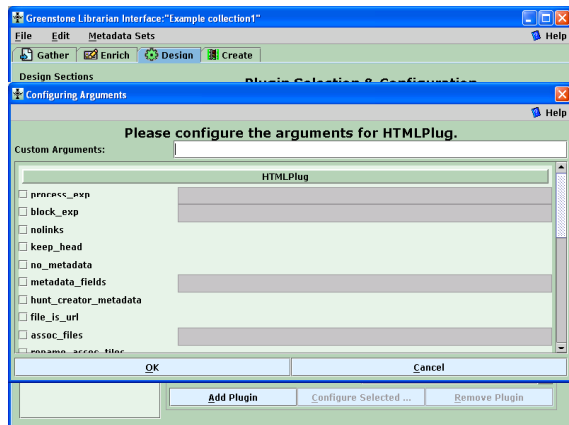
Greenstone Librarian Interface:"Example collection1"

File Edit Metadata Sets

Help

Gather Enrich Design Create

Design Sections

Plugin Selection & Configuration

Configuring Arguments

Help

Please configure the arguments for HTMLPlug.

Custom Arguments:

HTMLPlug

process_exp

block_exp

nolinks

keep_head

no_metadata

metadata_fields

hunt_creator_metadata

file_is_url

assoc_files

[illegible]

OK

Cancel

Add Plugin

Configure Selected ...

Remove Plugin